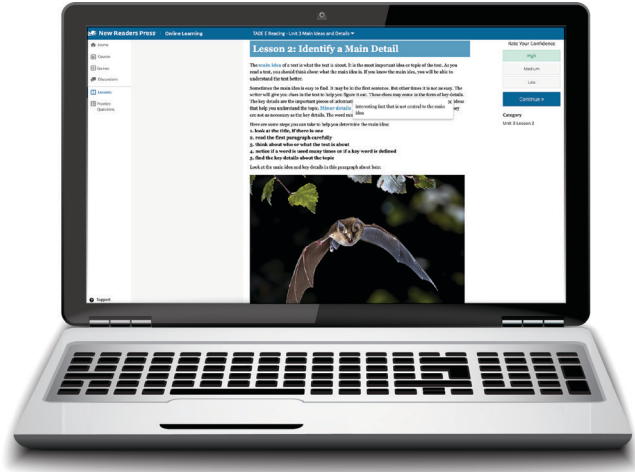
New Readers Press Online Learning

TABE E Reading - Unit 3 Main Ideas and Details ▾

Home

Course

Games

Discussions

Lessons

Practice Questions

Support

Lesson 2: Identify a Main Detail

The main idea of a text is what the text is about. It is the most important idea or topic of the text. As you read a text, you should think about what the main idea is. If you know the main idea, you will be able to understand the text better.

Sometimes the main idea is easy to find. It may be in the first sentence. But other times it is not so easy. The writer will give you clues in the text to help you figure it out. These clues may come in the form of key details. The key details are the important pieces of information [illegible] ideas that help you understand the topic. Minor details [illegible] are not as necessary as the key details. The word mi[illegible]

Interesting fact that is not central to the main idea

Here are some steps you can take to help you determine the main idea:
1. look at the title, if there is one
2. read the first paragraph carefully
3. think about who or what the text is about
4. notice if a word is used many times or if a key word is defined
5. find the key details about the topic

Look at the main idea and key details in this paragraph about bats:

Rate Your Confidence

High

Medium

Low

Continue »

Category

Unit 3 Lesson 2